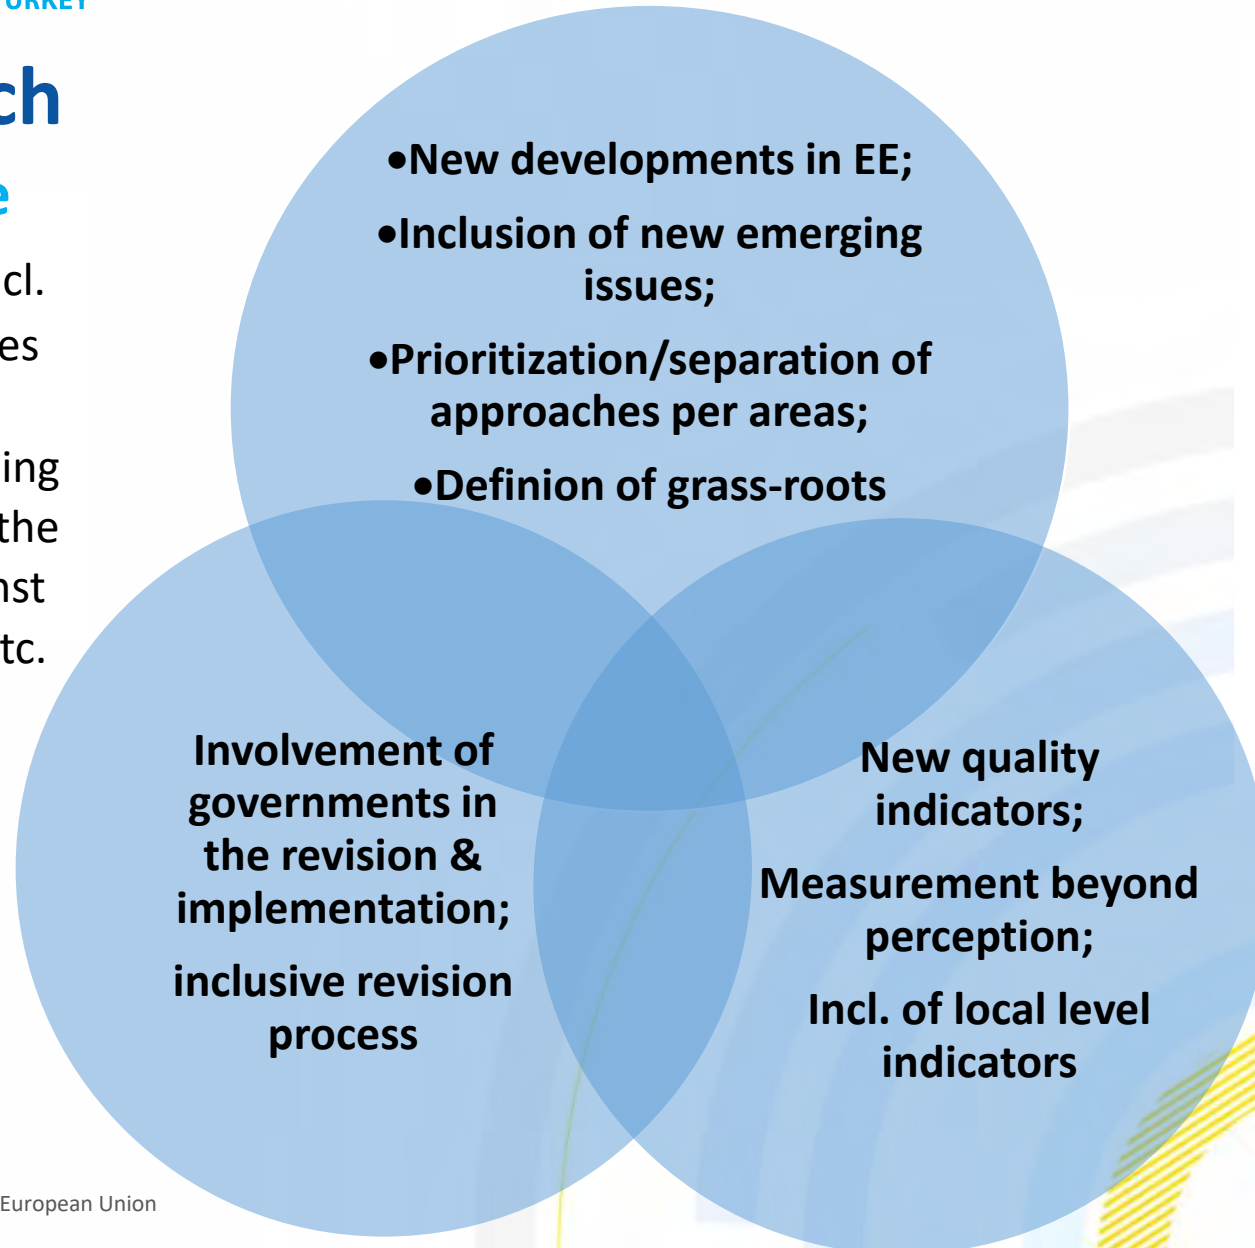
URKEY

ch

e

cl.

es

ing

the

nst

tc.

•New developments in EE;

•Inclusion of new emerging issues;

•Prioritization/separation of approaches per areas;

•Definion of grass-roots

Involvement of governments in the revision & implementation;

inclusive revision process

New quality indicators;

Measurement beyond perception;

Incl. of local level indicators

European Union